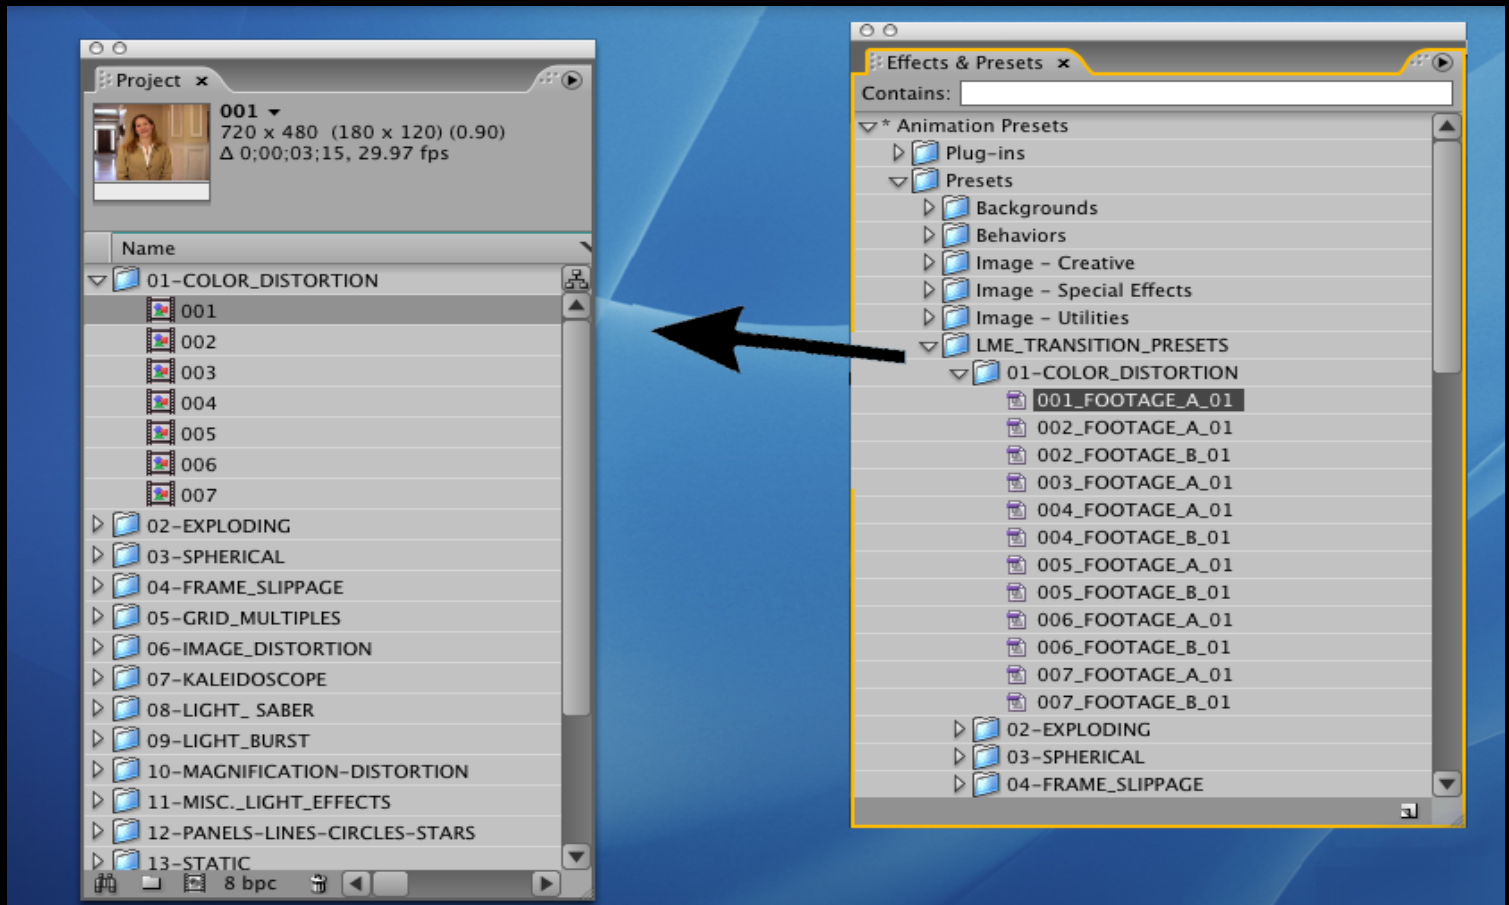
Project ×

001
720 x 480 (180 x 120) (0.90)
Δ 0;00;03;15, 29.97 fps

Name
01-COLOR_DISTORTION
001
002
003
004
005
006
007
02-EXPLODING
03-SPHERICAL
04-FRAME_SLIPPAGE
05-GRID_MULTIPLES
06-IMAGE_DISTORTION
07-KALEIDOSCOPE
08-LIGHT_ SABER
09-LIGHT_BURST
10-MAGNIFICATION-DISTORTION
11-MISC._LIGHT_EFFECTS
12-PANELS-LINES-CIRCLES-STARS
13-STATIC
8 bpc

Effects & Presets ×
Contains:
* Animation Presets
Plug-ins
Presets
Backgrounds
Behaviors
Image - Creative
Image - Special Effects
Image - Utilities
LME_TRANSITION_PRESETS
01-COLOR_DISTORTION
001_FOOTAGE_A_01
002_FOOTAGE_A_01
002_FOOTAGE_B_01
003_FOOTAGE_A_01
004_FOOTAGE_A_01
004_FOOTAGE_B_01
005_FOOTAGE_A_01
005_FOOTAGE_B_01
006_FOOTAGE_A_01
006_FOOTAGE_B_01
007_FOOTAGE_A_01
007_FOOTAGE_B_01
02-EXPLODING
03-SPHERICAL
04-FRAME_SLIPPAGE